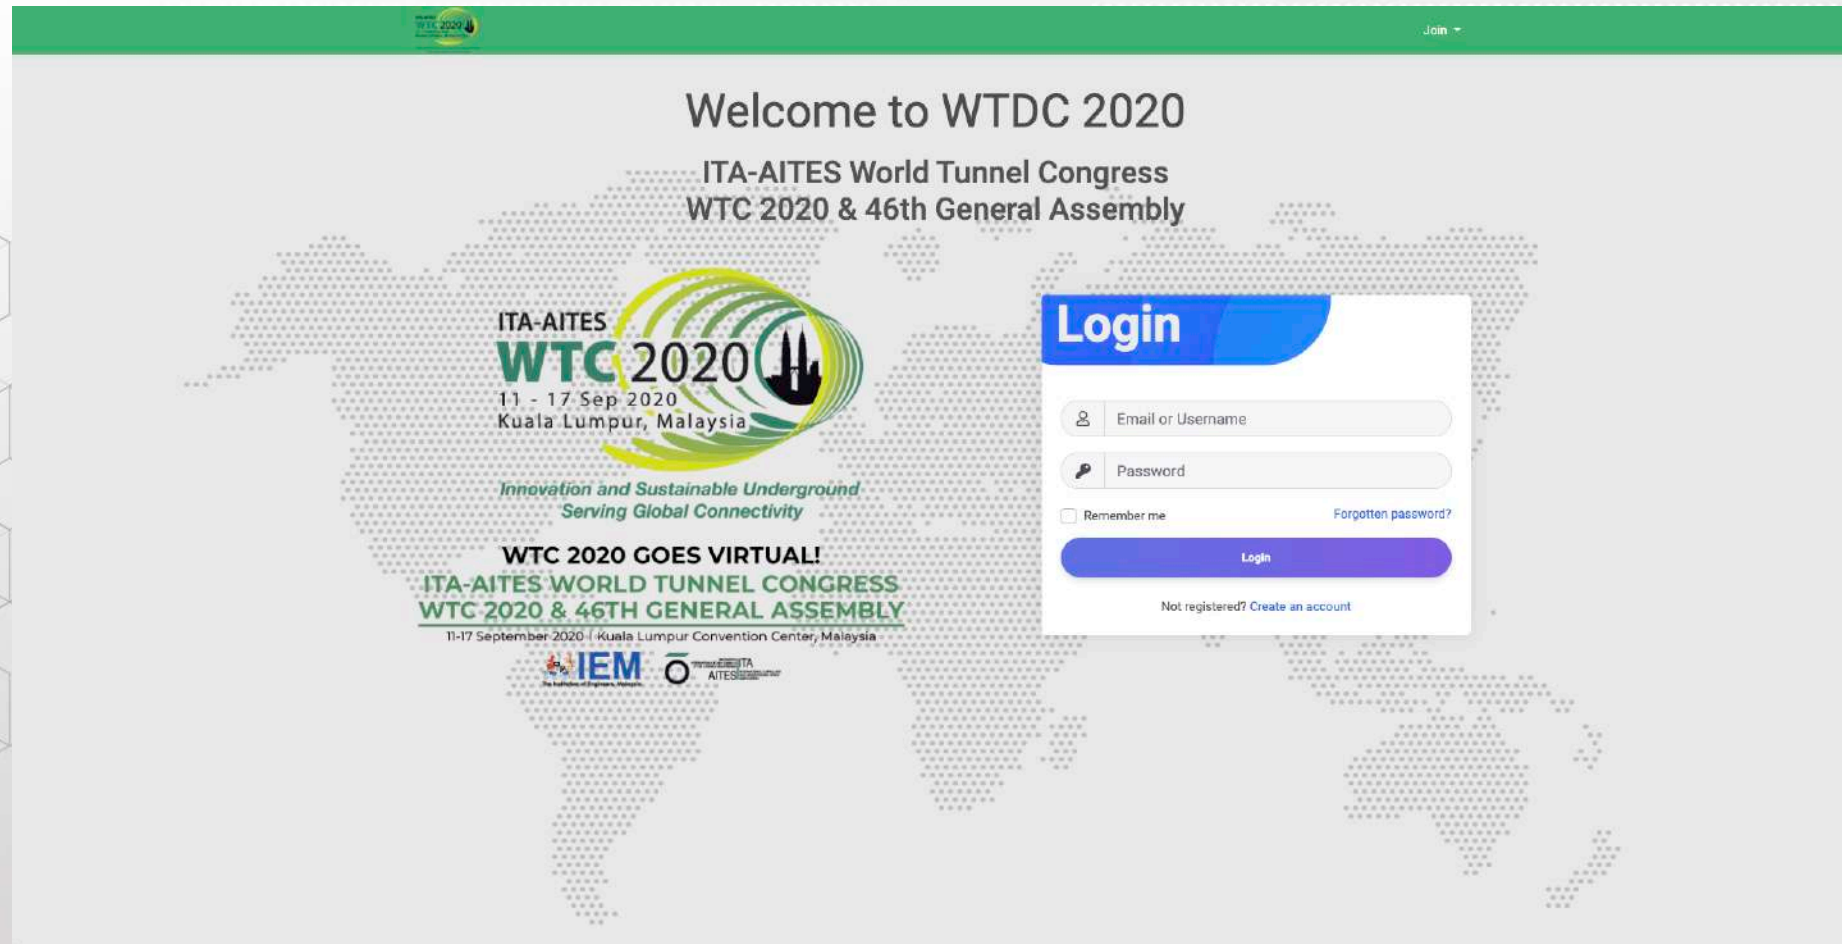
Join

Welcome to WTDC 2020

ITA-AITES World Tunnel Congress
WTC 2020 & 46th General Assembly

ITA-AITES
WTC 2020
11 - 17 Sep 2020
Kuala Lumpur, Malaysia

Innovation and Sustainable Underground
Serving Global Connectivity

WTC 2020 GOES VIRTUAL!
ITA-AITES WORLD TUNNEL CONGRESS
WTC 2020 & 46TH GENERAL ASSEMBLY
11-17 September 2020 | Kuala Lumpur Convention Center, Malaysia

IEM
ITA AITES

Login

Email or Username
Password
Remember me
Forgotten password?
Login
Not registered? Create an account